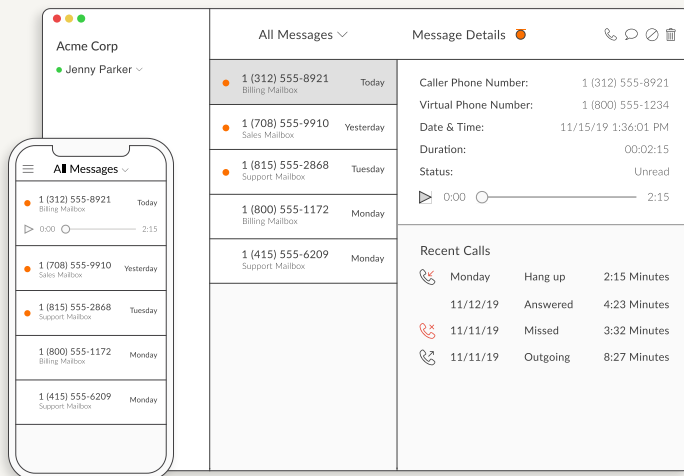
Acme Corp
Jenny Parker

All Messages
Message Details

1 (312) 555-8921 Today
Billing Mailbox

1 (708) 555-9910 Yesterday
Sales Mailbox

1 (815) 555-2868 Tuesday
Support Mailbox

1 (800) 555-1172 Monday
Billing Mailbox

1 (415) 555-6209 Monday
Support Mailbox

Caller Phone Number: 1 (312) 555-8921
Virtual Phone Number: 1 (800) 555-1234
Date & Time: 11/15/19 1:36:01 PM
Duration: 00:02:15
Status: Unread
0:00 2:15

Recent Calls

| Monday | Hang up | 2:15 Minutes |
|---|---|---|
| 11/12/19 | Answered | 4:23 Minutes |
| 11/11/19 | Missed | 3:32 Minutes |
| 11/11/19 | Outgoing | 8:27 Minutes |

All Messages

1 (312) 555-8921 Today
Billing Mailbox
0:00 2:15

1 (708) 555-9910 Yesterday
Sales Mailbox

1 (815) 555-2868 Tuesday
Support Mailbox

1 (800) 555-1172 Monday
Billing Mailbox

1 (415) 555-6209 Monday
Support Mailbox